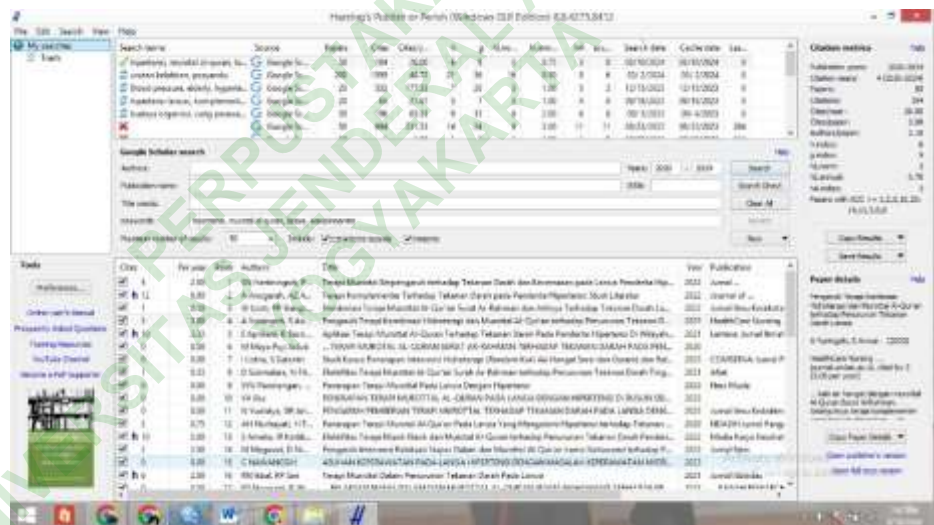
Harzing's Publish or Perish (Windows GUI Edition) 8.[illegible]

File Edit Search View Help

My searches
Trash

| Search terms | Source | Papers | Cites | Cites/y | h | g | hI,norm | hI,annual | hA | acc | Search date | Cache date | Las... |
|---|---|---|---|---|---|---|---|---|---|---|---|---|---|
| hipertensi, murottal al-quran, la... | Google Sc... | 20 | 1364 | 76.00 | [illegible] | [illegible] | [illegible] | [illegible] | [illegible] | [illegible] | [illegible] | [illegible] | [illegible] |
| ... | Google Sc... | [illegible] | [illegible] | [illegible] | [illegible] | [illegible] | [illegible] | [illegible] | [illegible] | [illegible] | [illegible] | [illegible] | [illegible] |

Google Scholar search

Authors:
Publication name:
Title words:
Keywords: hipertensi, murottal al-quran, lansia, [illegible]
Maximum number of results: 50

Years: 2015 - 2024
ISSN:

Search
Search Direct
Clear All
Revert
New

Citation metrics
Help

Tools
Preferences...
Online User's Manual
Frequently Asked Questions
Training Resources
YouTube Channel
Become a PoP Supporter

| Cites | Per year | Rank | Authors | Title | Year | Publication |
|---|---|---|---|---|---|---|
| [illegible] | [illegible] | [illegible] | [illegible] | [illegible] | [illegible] | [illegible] |

Paper details
Help

Copy Results
Save Results
Copy Paper Details